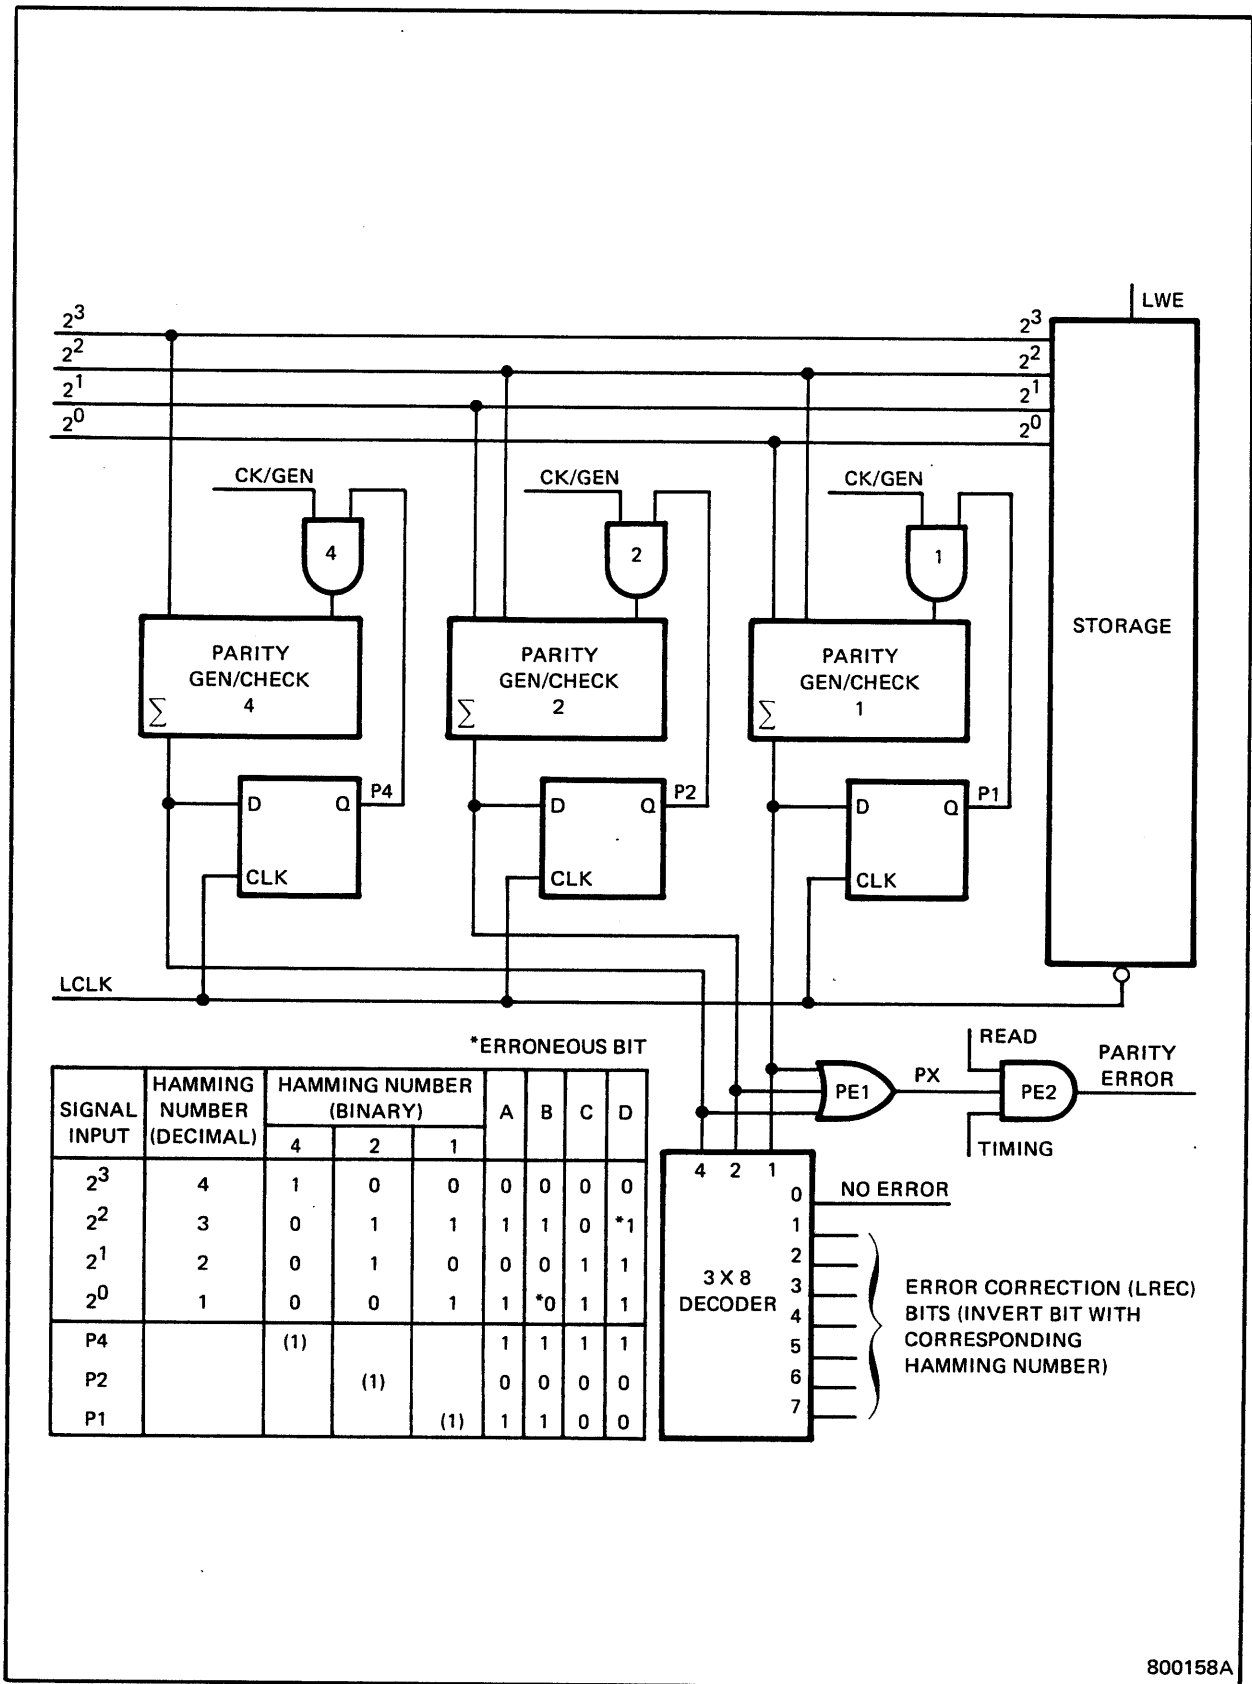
LWE

$2^3$
$2^2$
$2^1$
$2^0$

$2^3$
$2^2$
$2^1$
$2^0$

CK/GEN
4
CK/GEN
2
CK/GEN
1

STORAGE

PARITY GEN/CHECK 4
$\sum$

PARITY GEN/CHECK 2
$\sum$

PARITY GEN/CHECK 1
$\sum$

D Q P4
CLK

D Q P2
CLK

D Q P1
CLK

LCLK

*ERRONEOUS BIT

READ
PARITY ERROR
PX
PE1
PE2
TIMING

| SIGNAL INPUT | HAMMING NUMBER (DECIMAL) | HAMMING NUMBER (BINARY) 4 | 2 | 1 | A | B | C | D |
|---|---|---|---|---|---|---|---|---|
| $2^3$ | 4 | 1 | 0 | 0 | 0 | 0 | 0 | 0 |
| $2^2$ | 3 | 0 | 1 | 1 | 1 | 1 | 0 | *1 |
| $2^1$ | 2 | 0 | 1 | 0 | 0 | 0 | 1 | 1 |
| $2^0$ | 1 | 0 | 0 | 1 | 1 | *0 | 1 | 1 |
| P4 | | (1) | | | 1 | 1 | 1 | 1 |
| P2 | | | (1) | | 0 | 0 | 0 | 0 |
| P1 | | | | (1) | 1 | 1 | 0 | 0 |

4 2 1
3 X 8 DECODER
0 NO ERROR
1
2
3
4
5
6
7

ERROR CORRECTION (LREC) BITS (INVERT BIT WITH CORRESPONDING HAMMING NUMBER)

800158A